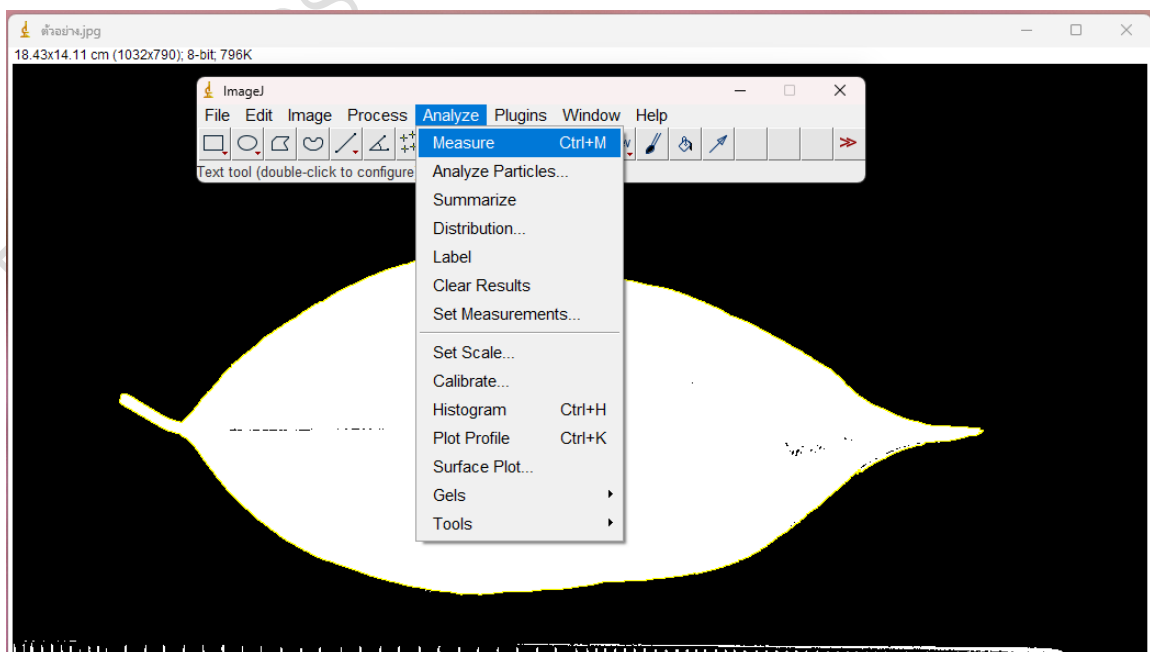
ตัวอย่าง.jpg
18.43x14.11 cm (1032x790); 8-bit; 796K

ImageJ
File Edit Image Process Analyze Plugins Window Help
Text tool (double-click to configure

Measure Ctrl+M
Analyze Particles...
Summarize
Distribution...
Label
Clear Results
Set Measurements...
Set Scale...
Calibrate...
Histogram Ctrl+H
Plot Profile Ctrl+K
Surface Plot...
Gels
Tools